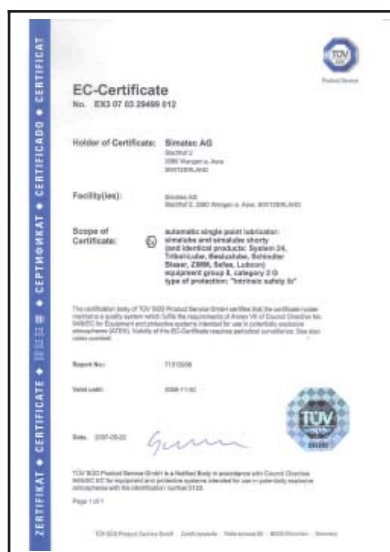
ZERTIFIKAT ◆ CERTIFICATE ◆ 証明書 ◆ СЕРТИФИКАТ ◆ CERTIFICADO ◆ CERTIFICAT

TÜV SÜD

Product Service

EC-Certificate
No. EX3 07 03 29499 012

Holder of Certificate: Simatec AG
Stadthof 2
3380 Wangen a. Aare
SWITZERLAND

Facility(ies): Simatec AG
Stadthof 2, 3380 Wangen a. Aare, SWITZERLAND

Scope of Certificate: automatic single point lubricator: simalube and simalube shorty (and identical products: System 24, Tribol-Lube, Lubrilube, Schneider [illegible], ZIMM, Sefas, Lubcon)
equipment group II, category 2 G
type of protection: "intrinsic safety ib"

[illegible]

Report No: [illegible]

Valid until: 2008-11-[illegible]

Date: 2007-05-22

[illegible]

Page 1 of 1

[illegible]